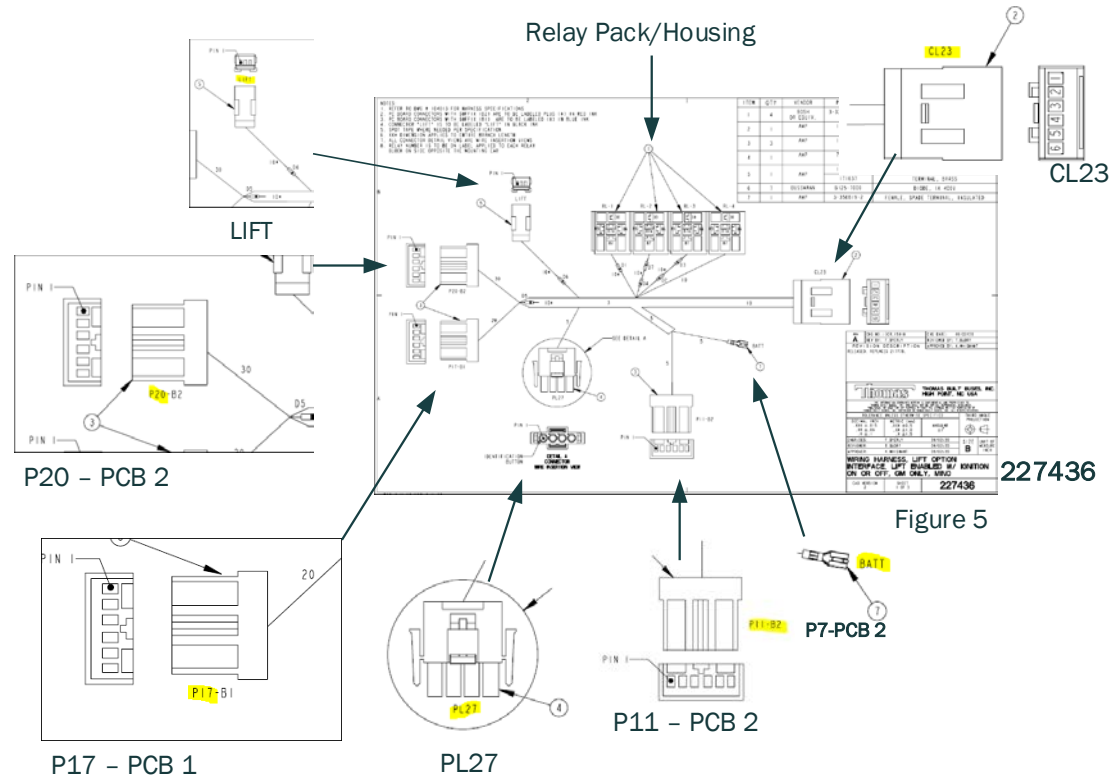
Relay Pack/Housing

PIN 1
LIFT
3
10"
30
30
10"

LIFT

PIN 1
P20-B2
3
30
D5
PIN 1

P20 – PCB 2

PIN 1
3
20
P17-B1

P17 – PCB 1

PL27
4

PL27

PIN 1
P11-B2

P11 – PCB 2

BATT
7
P7-PCB 2

Figure 5

CL23
2

CL23
1 2 3 4 5 6

227436

NOTES:
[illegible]

RL-1 RL-2 RL-3 RL-4
CL23
P20-B2
P17-B1
PL27
SEE DETAIL A
P11-B2
BATT
IDENTIFICATION BUTTON
DETAIL A CONNECTOR WIRE INSERTION VIEW

| ITEM | QTY | VENDOR | |
|---|---|---|---|
| 1 | 4 | BOSCH OR EQUIV. | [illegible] |
| 2 | | AMP | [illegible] |
| 3 | 3 | AMP | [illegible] |
| 4 | 1 | AMP | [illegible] |
| 5 | | AMP | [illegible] |
| 6 | 1 | DEUTSCH | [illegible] |
| 7 | 1 | AMP | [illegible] |

171637 TERMINAL, SPADE
DT06-6S, 14 WIDE
FEMALE, SPADE TERMINAL, INSULATED

REVISION DESCRIPTION
RELEASED
Thomas
THOMAS BUILT BUSES, INC.
HIGH POINT, NC USA
WIRING HARNESS, LIFT OPTION INTERFACE, LIFT ENABLED W/ IGNITION ON OR OFF, GM ONLY, MINO
227436
B